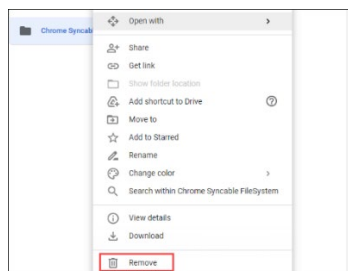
Chrome Syncab

Open with >

Share
Get link
Show folder location
Add shortcut to Drive
Move to
Add to Starred
Rename
Change color >
Search within Chrome Syncable FileSystem

View details
Download

Remove